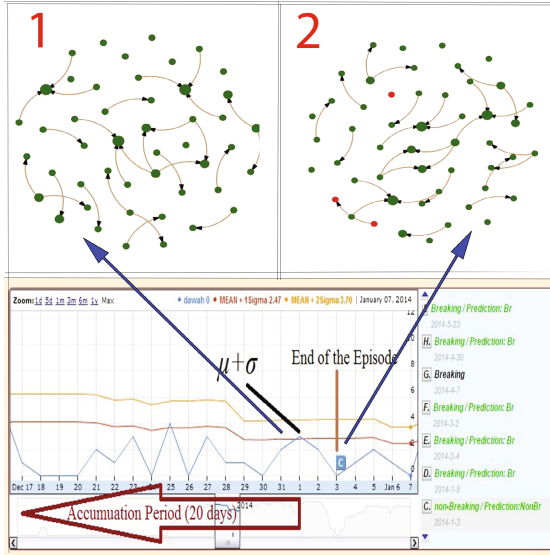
1

2

Zoom: 1d 5d 1m 3m 6m 1y Max

dawah 0 MEAN + 1Sigma 2.47 MEAN + 2Sigma 3.70 | January 07, 2014

$\mu+\sigma$

End of the Episode

12

10

8

6

4

2

0

C

Dec 17 18 19 21 22 23 24 25 26 27 28 29 30 31 1 2 3 4 5 Jan 6 7

2014

Accumuation Period (20 days)

Breaking / Prediction: Br
2014-3-23

H. Breaking / Prediction: Br
2014-4-30

G. Breaking
2014-4-7

F. Breaking / Prediction: Br
2014-3-2

E. Breaking / Prediction: Br
2014-2-4

D. Breaking / Prediction: Br
2014-1-8

C. non-Breaking / Prediction:NonBr
2014-1-3